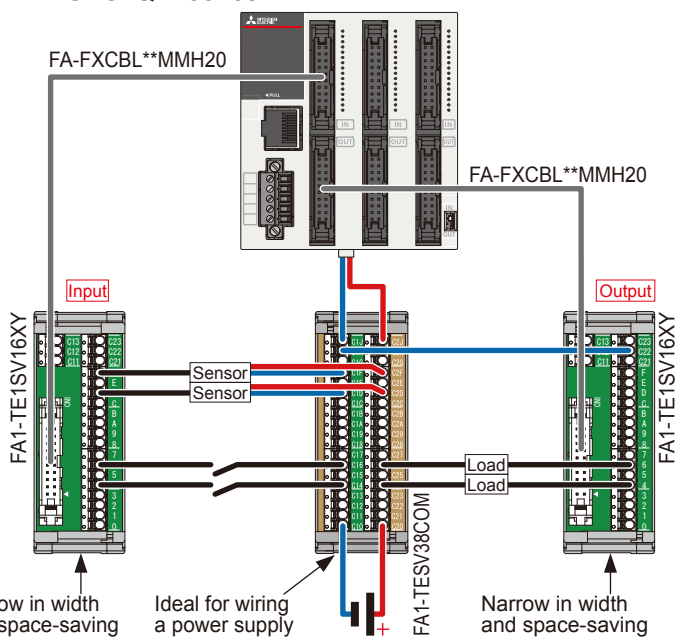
FA-FXCBL**MMH20

PULL

IN

OUT

IN

OUT

FA-FXCBL**MMH20

Input

Output

FA1-TE1SV16XY

FA1-TE1SV16XY

C13
C12
C21

E
C
B
A
9
8
7
6
5
4
3
2
1
0

C23
C22
C21
F
E
D
C
B
A
9
8
7
6
5
4
3
2
1
0

Sensor

Sensor

Load

Load

C1J
C1F
C1E
C1D
C1C
C1B
C1A
C19
C18
C17
C16
C15
C14
C13
C12
C11
C10

C2J
C2F
C2E
C2D
C2C
C2B
C2A
C29
C28
C27
C26
C25
C24
C23
C22
C21
C20

FA1-TESV38COM

ow in width
space-saving

Ideal for wiring
a power supply

Narrow in width
and space-saving

+